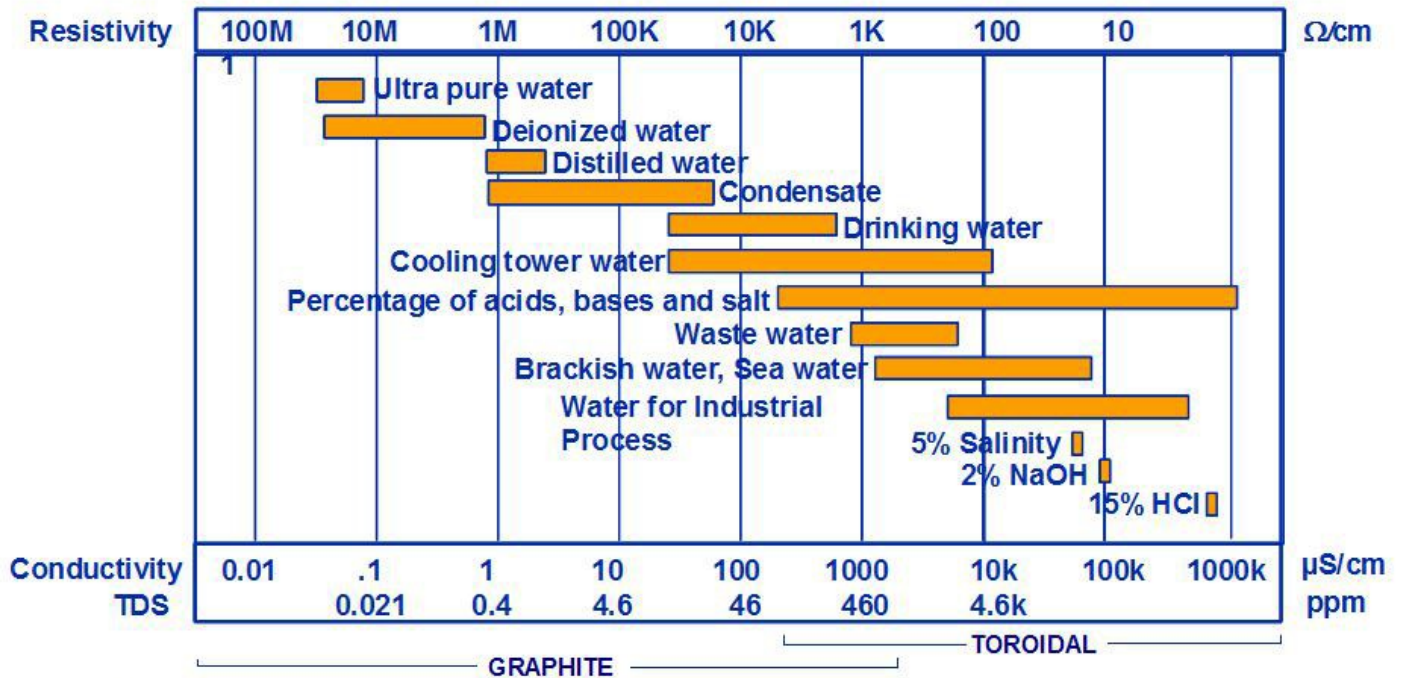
Resistivity 100M 10M 1M 100K 10K 1K 100 10 Ω/cm

1

Ultra pure water

Deionized water

Distilled water

Condensate

Drinking water

Cooling tower water

Percentage of acids, bases and salt

Waste water

Brackish water, Sea water

Water for Industrial Process

5% Salinity

2% NaOH

15% HCl

Conductivity 0.01 .1 1 10 100 1000 10k 100k 1000k µS/cm

TDS 0.021 0.4 4.6 46 460 4.6k ppm

TOROIDAL

GRAPHITE